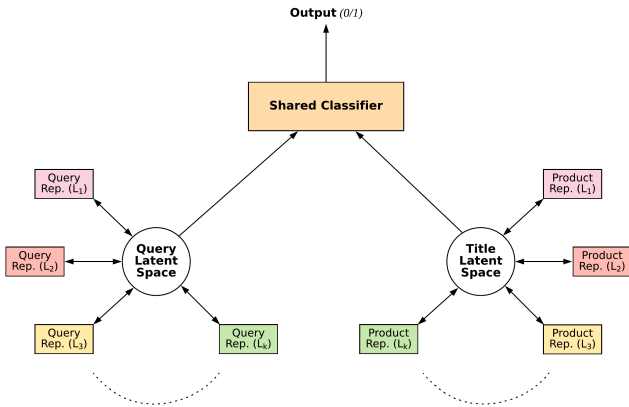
Output (0/1)

Shared Classifier

Query Rep. ($L_1$)

Query Rep. ($L_2$)

Query Rep. ($L_3$)

Query Latent Space

Query Rep. ($L_k$)

Product Rep. ($L_1$)

Product Rep. ($L_2$)

Title Latent Space

Product Rep. ($L_k$)

Product Rep. ($L_3$)